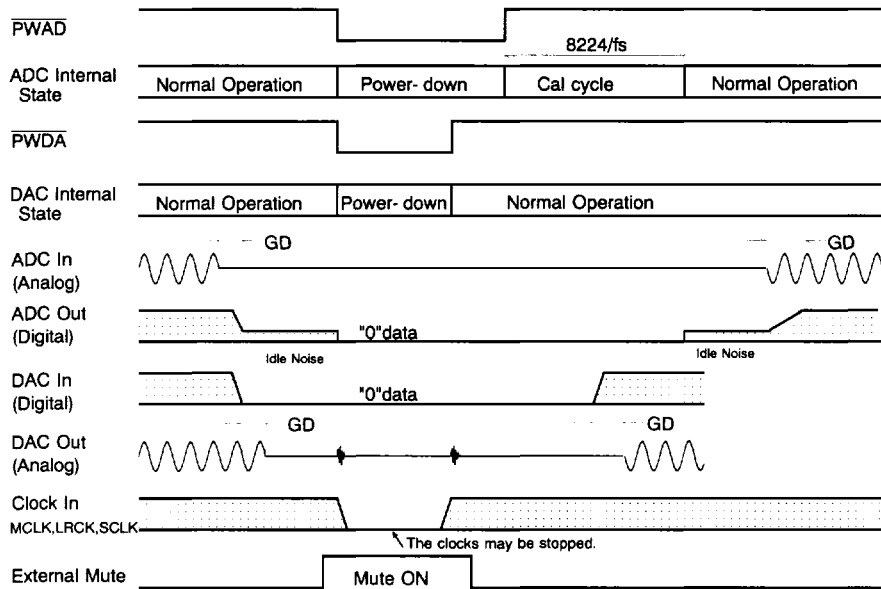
$\overline{PWAD}$

8224/fs

ADC Internal State

Normal Operation

Power- down

Cal cycle

Normal Operation

$\overline{PWDA}$

DAC Internal State

Normal Operation

Power- down

Normal Operation

ADC In (Analog)

GD

GD

ADC Out (Digital)

"0"data

Idle Noise

Idle Noise

DAC In (Digital)

"0"data

DAC Out (Analog)

GD

GD

Clock In MCLK,LRCK,SCLK

The clocks may be stopped.

External Mute

Mute ON